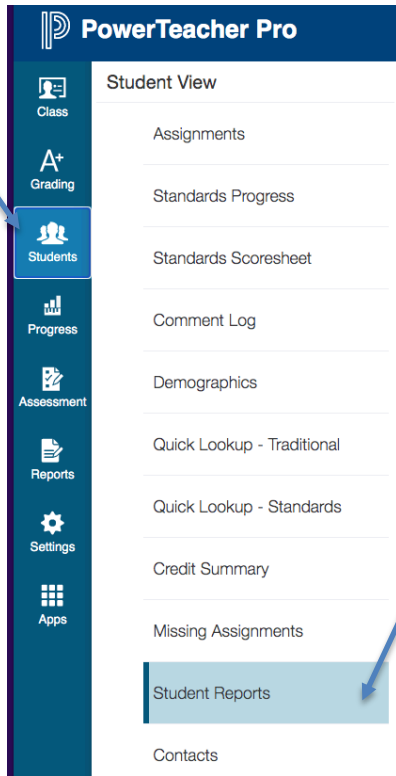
PowerTeacher Pro

Class

A+
Grading

Students

Progress

Assessment

Reports

Settings

Apps

Student View

Assignments

Standards Progress

Standards Scoresheet

Comment Log

Demographics

Quick Lookup - Traditional

Quick Lookup - Standards

Credit Summary

Missing Assignments

Student Reports

Contacts